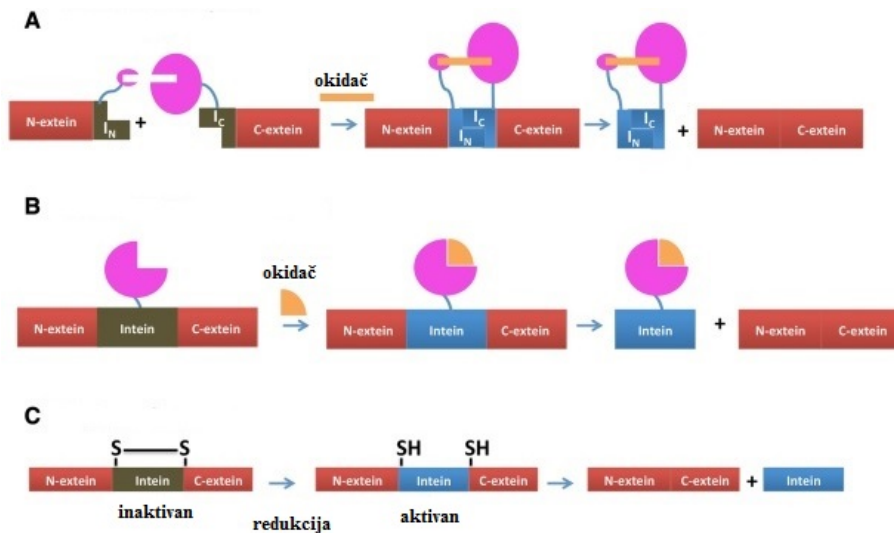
A

N-extein $I_N$ + $I_C$ C-extein

okidač

N-extein $I_C$ $I_N$ C-extein

$I_C$ $I_N$ + N-extein C-extein

B

N-extein Intein C-extein

okidač

N-extein Intein C-extein

Intein + N-extein C-extein

C

S S
N-extein Intein C-extein
inaktivan

redukcija

SH SH
N-extein Intein C-extein
aktivan

N-extein C-extein + Intein